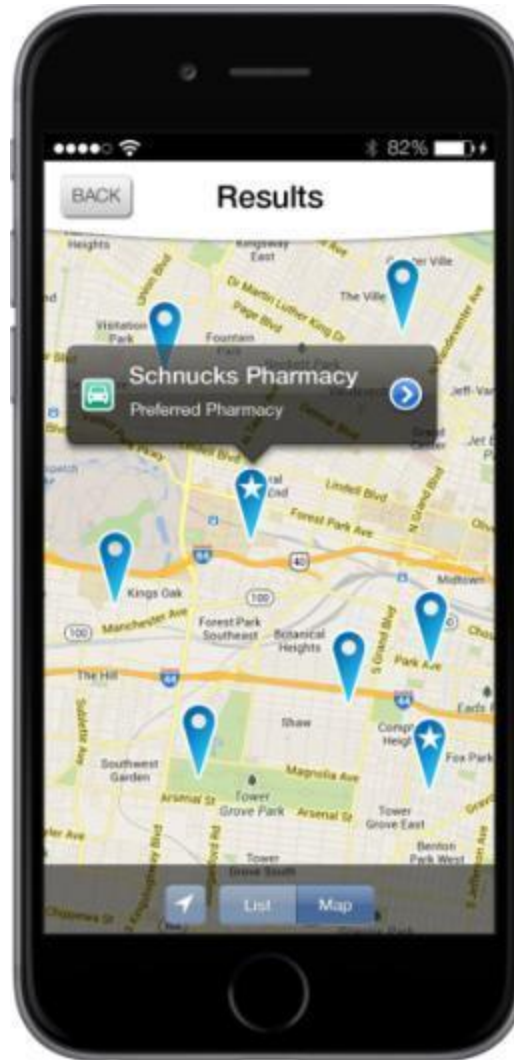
82%

BACK Results

Heights
Kingsway East
The Ville
Union Blvd
Dr Martin Luther King Dr
Page Blvd
Visitation Park
Fountain Park
Schnucks Pharmacy
Preferred Pharmacy
Jeff-Va
Lindell Blvd
Forest Park Ave
Olive
40
Midtown
64
Kings Oak
100
Manchester Ave
Forest Park Southeast
Botanical Heights
S Grand Blvd
Park Ave
The Hill
44
Shaw
Southwest Garden
Magnolia Ave
Fox Park
Arsenal St
Tower Grove Park
Arsenal St
Tower Grove East
Benton Park West
Tower Grove South

List Map